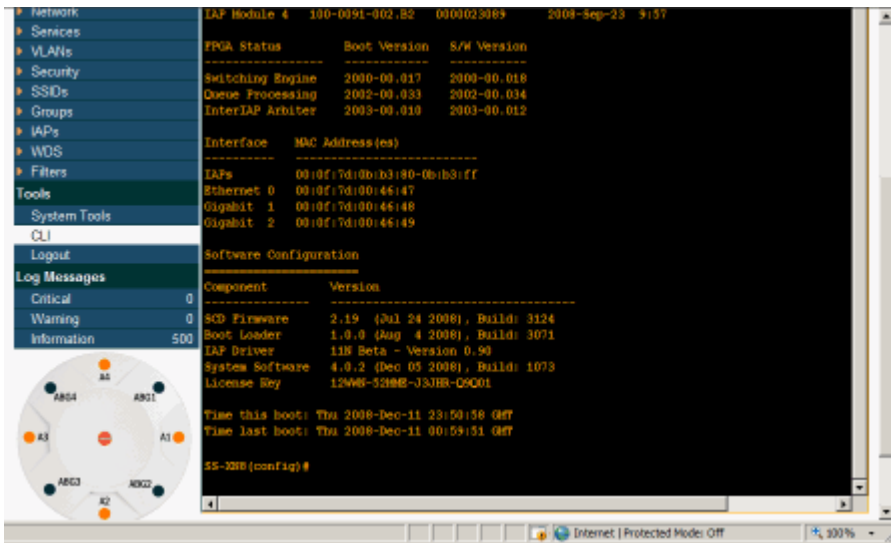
Network
Services
VLANs
Security
SSIDs
Groups
IAPs
WDS
Filters
Tools
System Tools
CLI
Logout
Log Messages
Critical 0
Warning 0
Information 500

A4
ABG4
ABG1
A3
A1
ABG3
ABG2
A2

IAP Module 4 100-0091-002.B2 0000023089 2008-Sep-23 9:57

FPGA Status Boot Version S/W Version
------------------ ------------ ------------
Switching Engine 2000-00.017 2000-00.018
Queue Processing 2002-00.033 2002-00.034
InterIAP Arbiter 2003-00.010 2003-00.012

Interface MAC Address(es)
---------- --------------------------
IAPs 00:0f:7d:0b:b3:80-0b:b3:ff
Ethernet 0 00:0f:7d:00:46:47
Gigabit 1 00:0f:7d:00:46:48
Gigabit 2 00:0f:7d:00:46:49

Software Configuration
=====================
Component Version
-------------- ------------------------------------
SCD Firmware 2.19 (Jul 24 2008), Build: 3124
Boot Loader 1.0.0 (Aug 4 2008), Build: 3071
IAP Driver 11N Beta - Version 0.90
System Software 4.0.2 (Dec 05 2008), Build: 1073
License Key 12WWN-52MME-J3JHR-Q9Q01

Time this boot: Thu 2008-Dec-11 23:50:58 GMT
Time last boot: Thu 2008-Dec-11 00:59:51 GMT

SS-XN8(config)#

Internet | Protected Mode: Off
100%